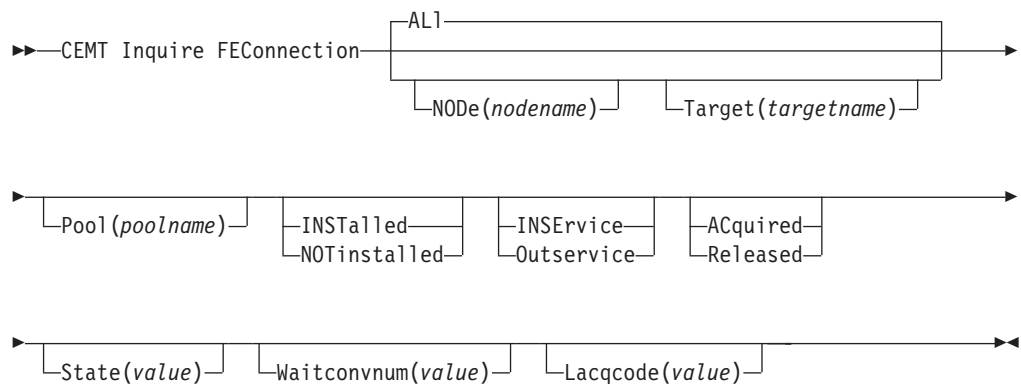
CEMT Inquire FEConnection

ALl

NODe(*nodename*)

Target(*targetname*)

Pool(*poolname*)

INSTalled

NOTinstalled

INSErvice

Outservice

ACquired

Released

State(*value*)

Waitconvnum(*value*)

Lacqcode(*value*)